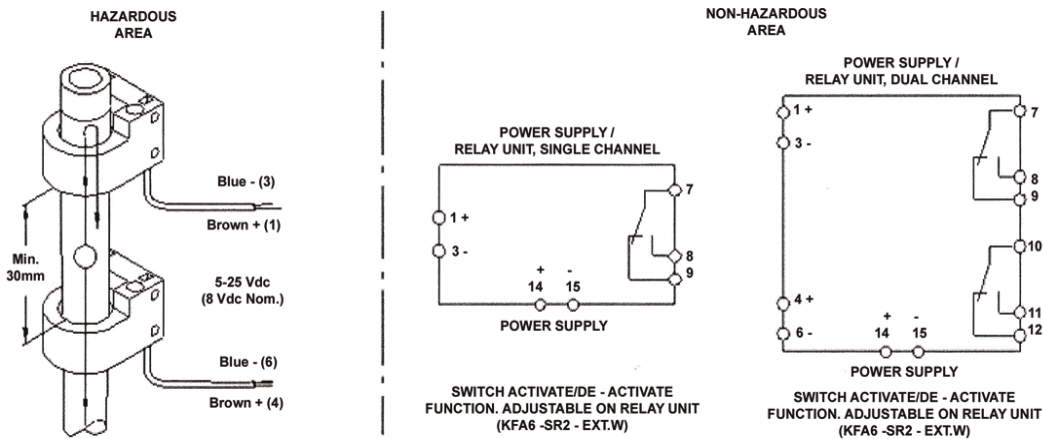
HAZARDOUS AREA

Blue - (3)

Brown + (1)

Min. 30mm

5-25 Vdc (8 Vdc Nom.)

Blue - (6)

Brown + (4)

NON-HAZARDOUS AREA

POWER SUPPLY / RELAY UNIT, SINGLE CHANNEL

1 +

3 -

7

8

9

+ 14

- 15

POWER SUPPLY

SWITCH ACTIVATE/DE - ACTIVATE FUNCTION. ADJUSTABLE ON RELAY UNIT (KFA6 -SR2 - EXT.W)

POWER SUPPLY / RELAY UNIT, DUAL CHANNEL

1 +

3 -

7

8

9

10

4 +

6 -

+ 14

- 15

11

12

POWER SUPPLY

SWITCH ACTIVATE/DE - ACTIVATE FUNCTION. ADJUSTABLE ON RELAY UNIT (KFA6 -SR2 - EXT.W)